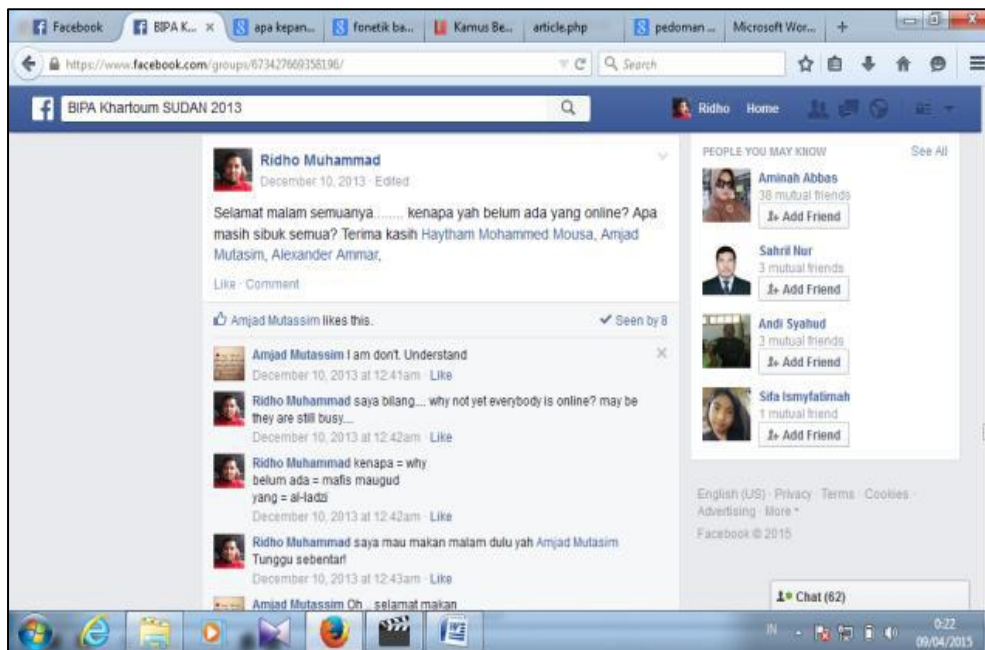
Facebook | BIPA K... × | apa kepan... | fonetik ba... | Kamus Be... | article.php | pedoman ... | Microsoft Wor... | +

https://www.facebook.com/groups/673427669358196/

Search

BIPA Khartoum SUDAN 2013

Ridho Home

Ridho Muhammad
December 10, 2013 · Edited

Selamat malam semuanya........ kenapa yah belum ada yang online? Apa masih sibuk semua? Terima kasih Haytham Mohammed Mousa, Amjad Mutasim, Alexander Ammar,

Like · Comment

Amjad Mutassim likes this.

Seen by 8

Amjad Mutassim I am don't. Understand
December 10, 2013 at 12:41am · Like

Ridho Muhammad saya bilang.... why not yet everybody is online? may be they are still busy....
December 10, 2013 at 12:42am · Like

Ridho Muhammad kenapa = why
belum ada = mafis maugud
yang = al-ladzi
December 10, 2013 at 12:42am · Like

Ridho Muhammad saya mau makan malam dulu yah Amjad Mutasim Tunggu sebentar!
December 10, 2013 at 12:43am · Like

Amjad Mutassim Oh... selamat makan

PEOPLE YOU MAY KNOW
See All

Aminah Abbas
38 mutual friends
Add Friend

Sahril Nur
3 mutual friends
Add Friend

Andi Syahud
3 mutual friends
Add Friend

Sifa Ismyfatimah
1 mutual friend
Add Friend

English (US) · Privacy · Terms · Cookies · Advertising · More
Facebook © 2015

Chat (62)

IN
0:22
09/04/2015